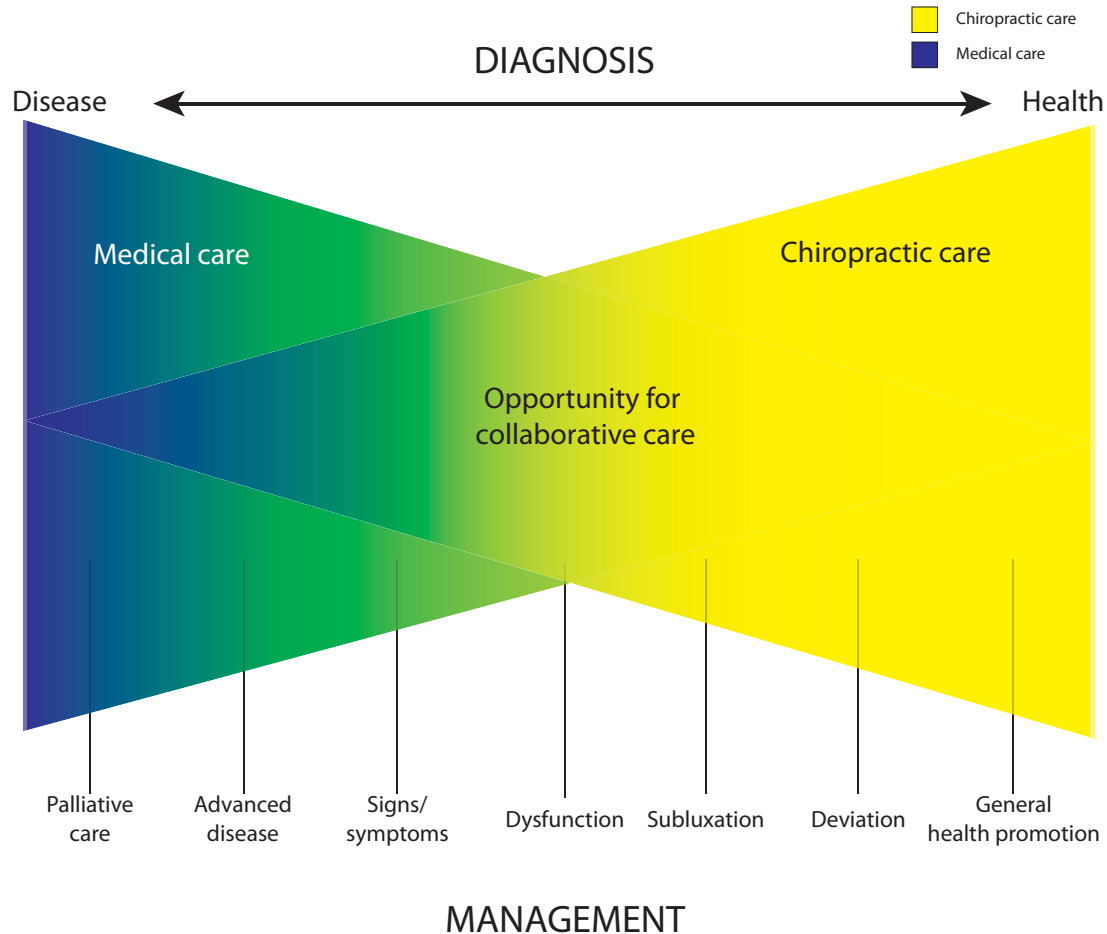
Chiropractic care
Medical care

DIAGNOSIS

Disease

Health

Medical care

Chiropractic care

Opportunity for collaborative care

Palliative care

Advanced disease

Signs/ symptoms

Dysfunction

Subluxation

Deviation

General health promotion

MANAGEMENT